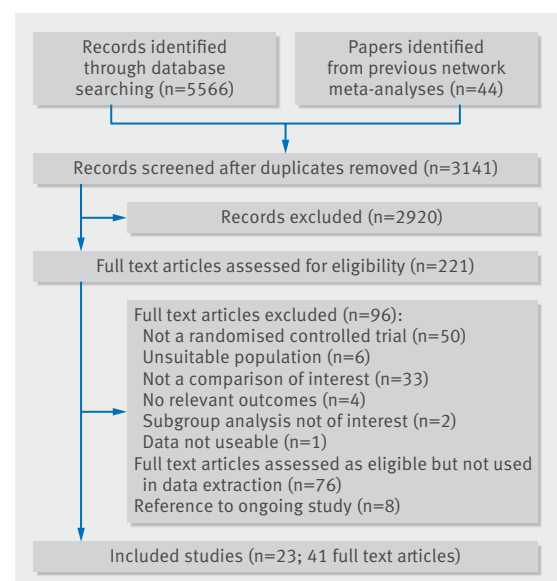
Records identified through database searching (n=5566)

Papers identified from previous network meta-analyses (n=44)

Records screened after duplicates removed (n=3141)

Records excluded (n=2920)

Full text articles assessed for eligibility (n=221)

Full text articles excluded (n=96):
Not a randomised controlled trial (n=50)
Unsuitable population (n=6)
Not a comparison of interest (n=33)
No relevant outcomes (n=4)
Subgroup analysis not of interest (n=2)
Data not useable (n=1)
Full text articles assessed as eligible but not used in data extraction (n=76)
Reference to ongoing study (n=8)

Included studies (n=23; 41 full text articles)